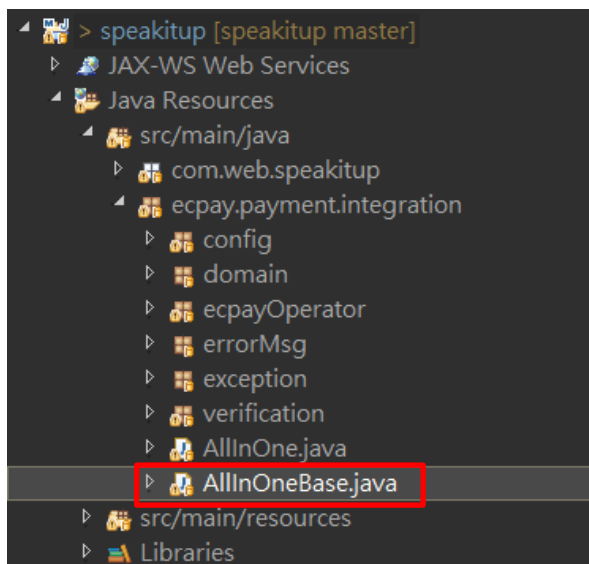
> speakitup [speakitup master]
JAX-WS Web Services
Java Resources
src/main/java
com.web.speakitup
ecpay.payment.integration
config
domain
ecpayOperator
errorMsg
exception
verification
AllInOne.java
AllInOneBase.java
src/main/resources
Libraries